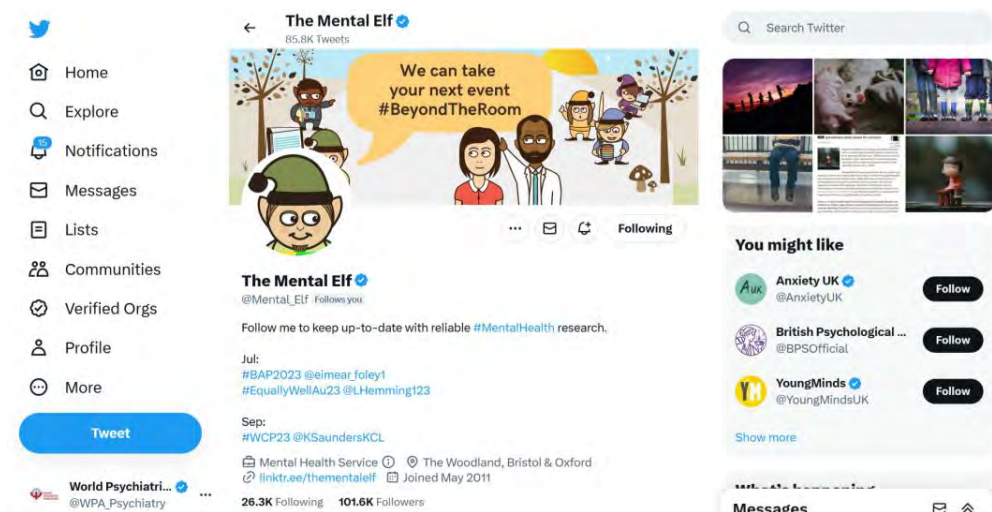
Home
Explore
15
Notifications
Messages
Lists
Communities
Verified Orgs
Profile
More
Tweet

World Psychiatri...
@WPA_Psychiatry

The Mental Elf
85.8K Tweets

We can take your next event #BeyondTheRoom

Following

The Mental Elf
@Mental_Elf Follows you

Follow me to keep up-to-date with reliable #MentalHealth research.

Jul:
#BAP2023 @eimear_foley1
#EquallyWellAu23 @LHemming123

Sep:
#WCP23 @KSaundersKCL

Mental Health Service The Woodland, Bristol & Oxford
linktr.ee/thementalelf Joined May 2011

26.3K Following 101.6K Followers

Search Twitter

You might like

Anxiety UK
@AnxietyUK
Follow

British Psychological ...
@BPSOfficial
Follow

YoungMinds
@YoungMindsUK
Follow

Show more

What's happening

Messages